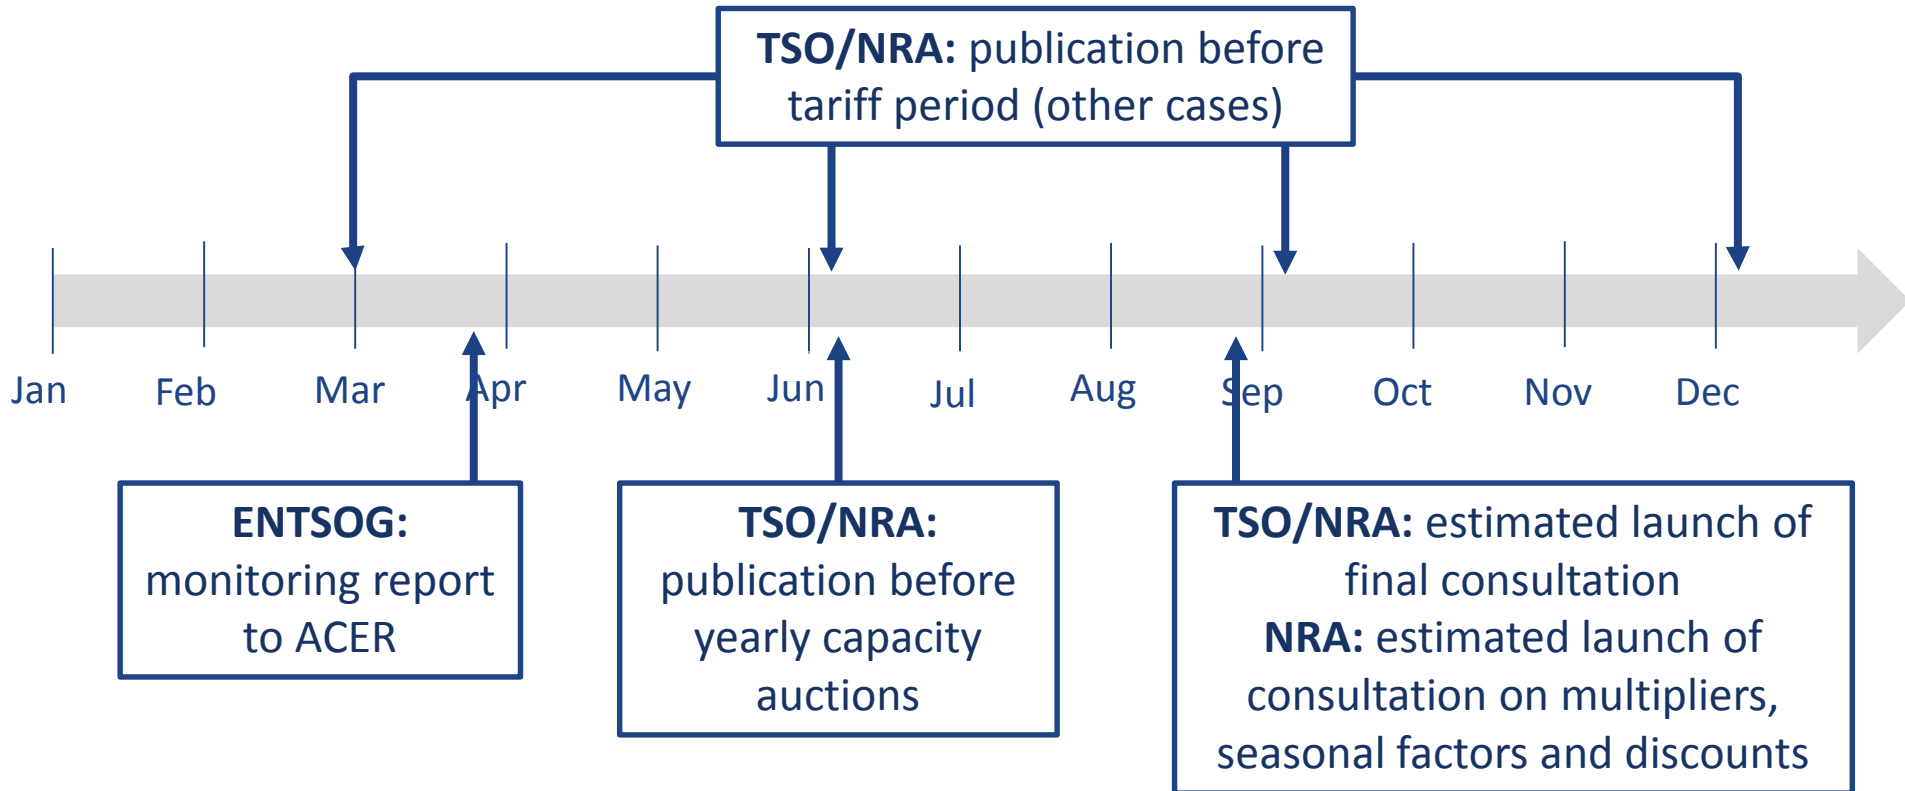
**TSO/NRA:** publication before tariff period (other cases)

Jan Feb Mar Apr May Jun Jul Aug Sep Oct Nov Dec

**ENTSOG:** monitoring report to ACER

**TSO/NRA:** publication before yearly capacity auctions

**TSO/NRA:** estimated launch of final consultation
**NRA:** estimated launch of consultation on multipliers, seasonal factors and discounts